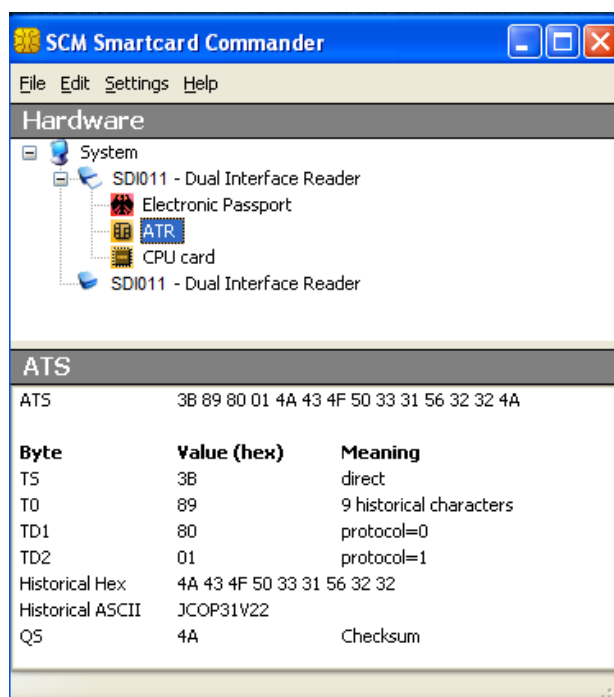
SCM Smartcard Commander

File Edit Settings Help

Hardware

System
SDI011 - Dual Interface Reader
Electronic Passport
ATR
CPU card
SDI011 - Dual Interface Reader

ATS

ATS 3B 89 80 01 4A 43 4F 50 33 31 56 32 32 4A

| Byte | Value (hex) | Meaning |
|---|---|---|
| TS | 3B | direct |
| T0 | 89 | 9 historical characters |
| TD1 | 80 | protocol=0 |
| TD2 | 01 | protocol=1 |
| Historical Hex | 4A 43 4F 50 33 31 56 32 32 | |
| Historical ASCII | JCOP31V22 | |
| QS | 4A | Checksum |